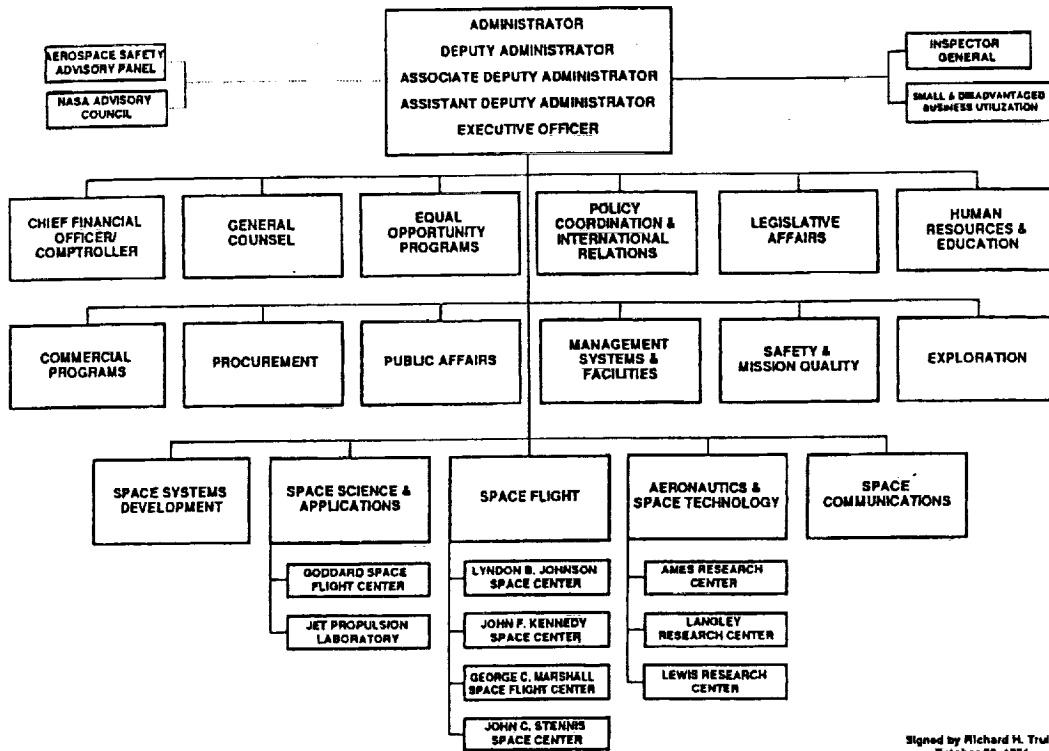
ADMINISTRATOR
DEPUTY ADMINISTRATOR
ASSOCIATE DEPUTY ADMINISTRATOR
ASSISTANT DEPUTY ADMINISTRATOR
EXECUTIVE OFFICER

AEROSPACE SAFETY ADVISORY PANEL

NASA ADVISORY COUNCIL

INSPECTOR GENERAL

SMALL & DISADVANTAGED BUSINESS UTILIZATION

CHIEF FINANCIAL OFFICER/ COMPTROLLER

GENERAL COUNSEL

EQUAL OPPORTUNITY PROGRAMS

POLICY COORDINATION & INTERNATIONAL RELATIONS

LEGISLATIVE AFFAIRS

HUMAN RESOURCES & EDUCATION

COMMERCIAL PROGRAMS

PROCUREMENT

PUBLIC AFFAIRS

MANAGEMENT SYSTEMS & FACILITIES

SAFETY & MISSION QUALITY

EXPLORATION

SPACE SYSTEMS DEVELOPMENT

SPACE SCIENCE & APPLICATIONS

SPACE FLIGHT

AERONAUTICS & SPACE TECHNOLOGY

SPACE COMMUNICATIONS

GODDARD SPACE FLIGHT CENTER

JET PROPULSION LABORATORY

LYNDON B. JOHNSON SPACE CENTER

JOHN F. KENNEDY SPACE CENTER

GEORGE C. MARSHALL SPACE FLIGHT CENTER

JOHN C. STENNIS SPACE CENTER

AMES RESEARCH CENTER

LANGLEY RESEARCH CENTER

LEWIS RESEARCH CENTER

Signed by Richard H. Tru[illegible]
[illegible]